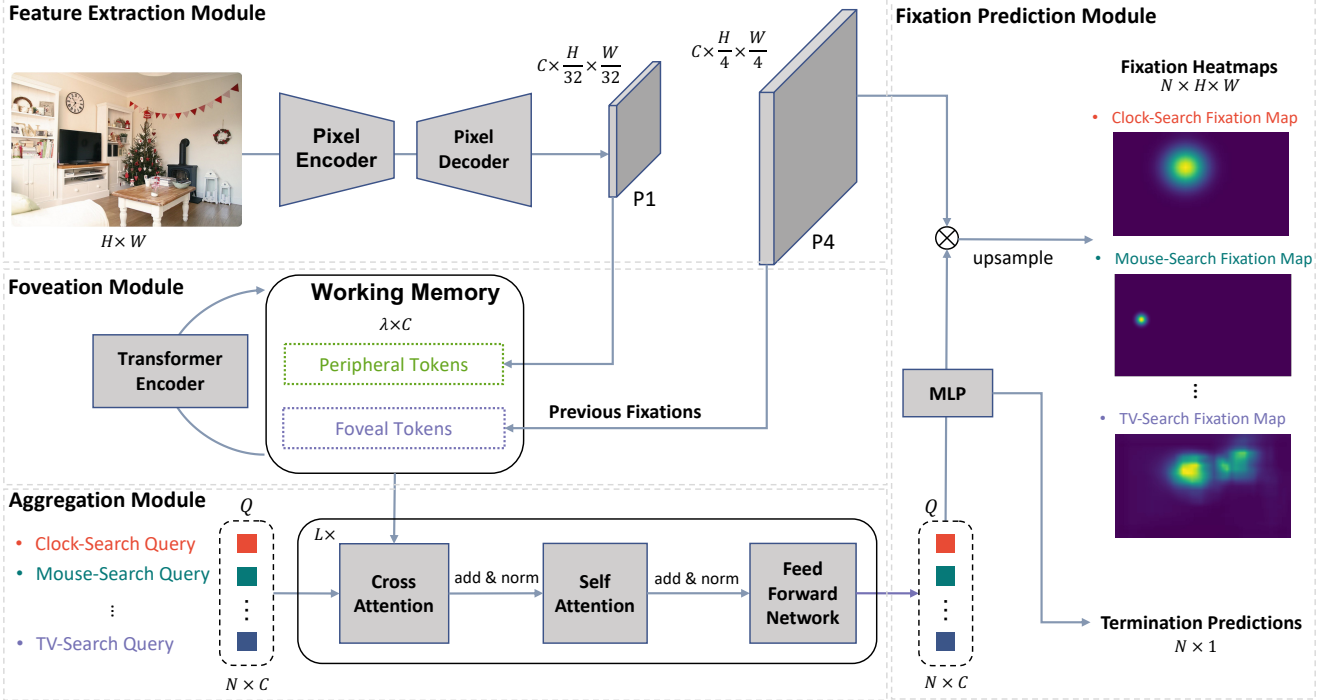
Feature Extraction Module

$H \times W$

Pixel Encoder

Pixel Decoder

$C \times \frac{H}{32} \times \frac{W}{32}$

P1

$C \times \frac{H}{4} \times \frac{W}{4}$

P4

Fixation Prediction Module

Fixation Heatmaps
$N \times H \times W$

• Clock-Search Fixation Map

upsample

• Mouse-Search Fixation Map

⋮

• TV-Search Fixation Map

Foveation Module

Transformer Encoder

Working Memory
$\lambda \times C$

Peripheral Tokens

Foveal Tokens

Previous Fixations

MLP

Aggregation Module

$Q$

• Clock-Search Query
• Mouse-Search Query
⋮
• TV-Search Query

$N \times C$

$L \times$

Cross Attention

add & norm

Self Attention

add & norm

Feed Forward Network

$Q$

$N \times C$

Termination Predictions
$N \times 1$